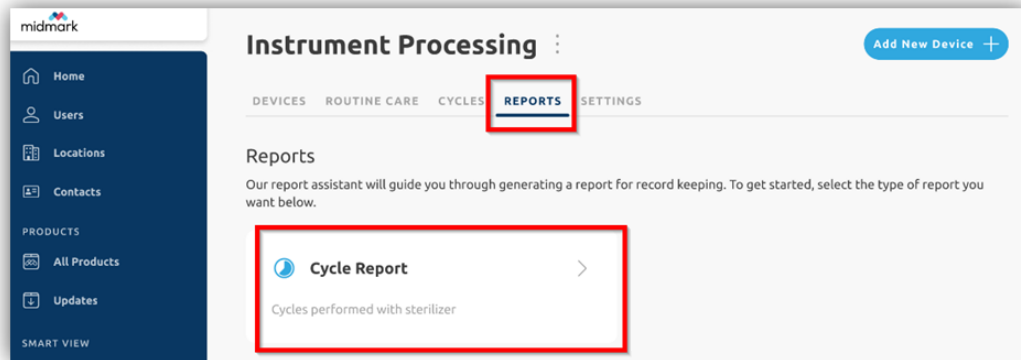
midmark

Home
Users
Locations
Contacts
PRODUCTS
All Products
Updates
SMART VIEW

Instrument Processing

Add New Device +

DEVICES ROUTINE CARE CYCLES REPORTS SETTINGS

Reports

Our report assistant will guide you through generating a report for record keeping. To get started, select the type of report you want below.

Cycle Report

Cycles performed with sterilizer